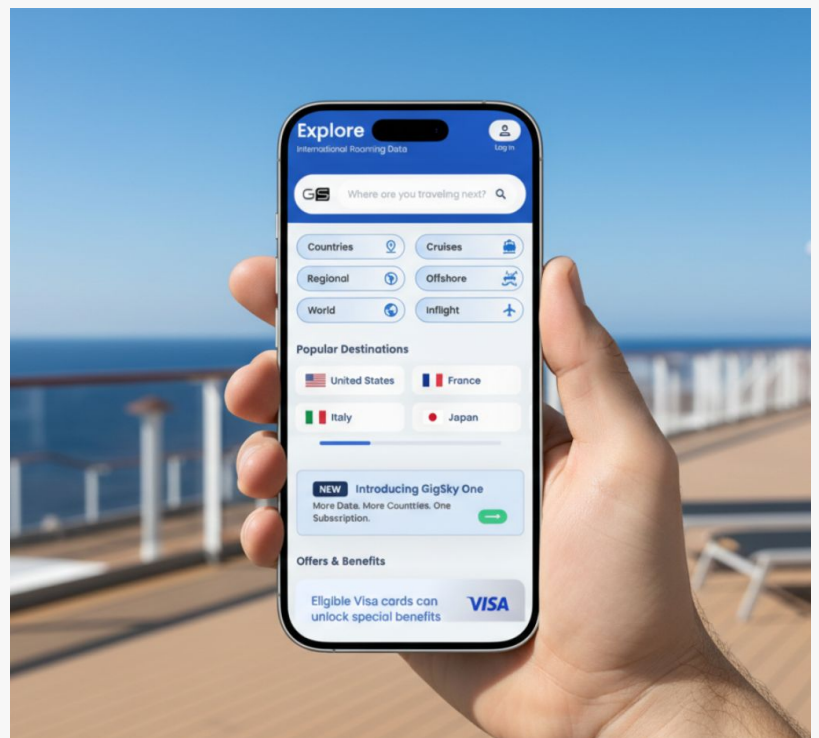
Explore
International Roaming Data

Log in

GS Where are you traveling next?

Countries
Cruises
Regional
Offshore
World
Inflight

Popular Destinations

United States
France
Italy
Japan

NEW Introducing GigSky One
More Data. More Countries. One Subscription.

Offers & Benefits

Eligible Visa cards can unlock special benefits
VISA